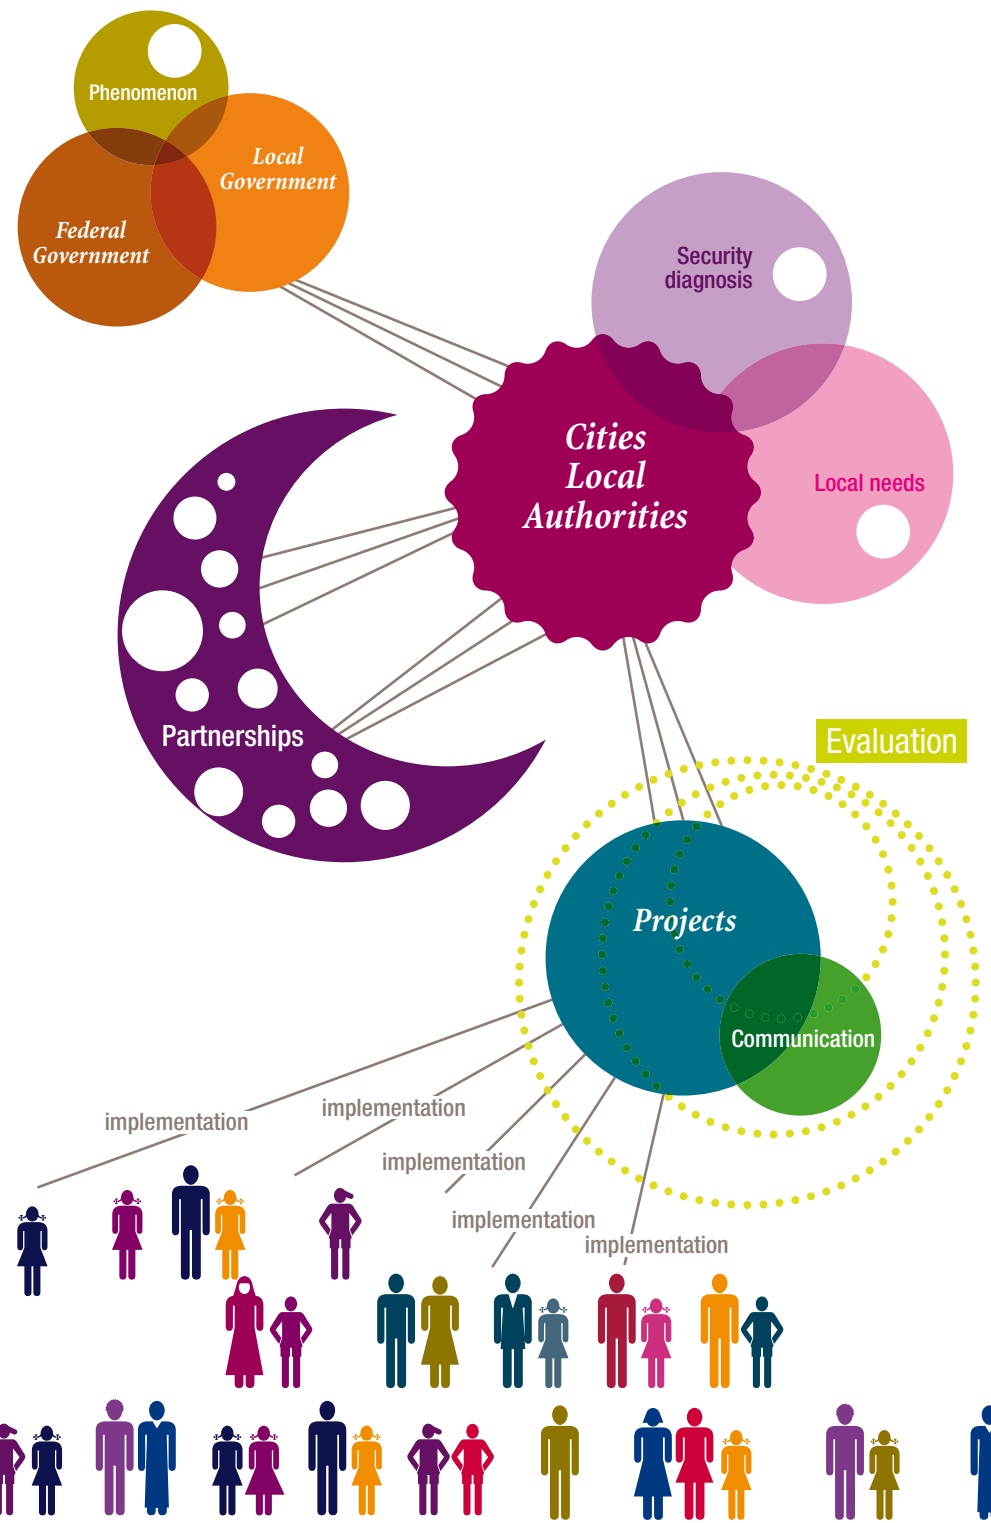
Phenomenon

Local Government

Federal Government

Security diagnosis

Cities Local Authorities

Local needs

Partnerships

Evaluation

Projects

Communication

implementation

implementation

implementation

implementation

implementation